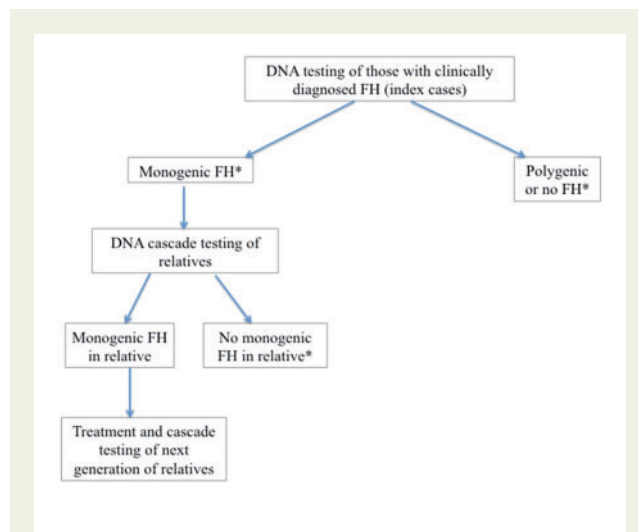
DNA testing of those with clinically diagnosed FH (index cases)

Monogenic FH*

Polygenic or no FH*

DNA cascade testing of relatives

Monogenic FH in relative

No monogenic FH in relative*

Treatment and cascade testing of next generation of relatives